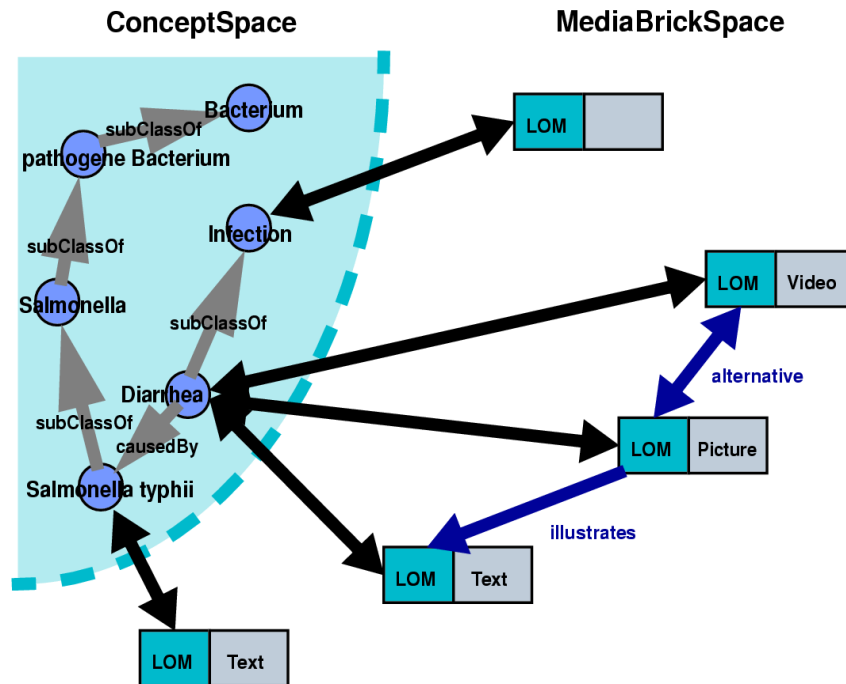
ConceptSpace

MediaBrickSpace

Bacterium

subClassOf

pathogene Bacterium

Infection

subClassOf

Salmonella

subClassOf

Diarrhea

subClassOf

causedBy

Salmonella typhii

LOM

LOM

Video

alternative

LOM

Picture

illustrates

LOM

Text

LOM

Text